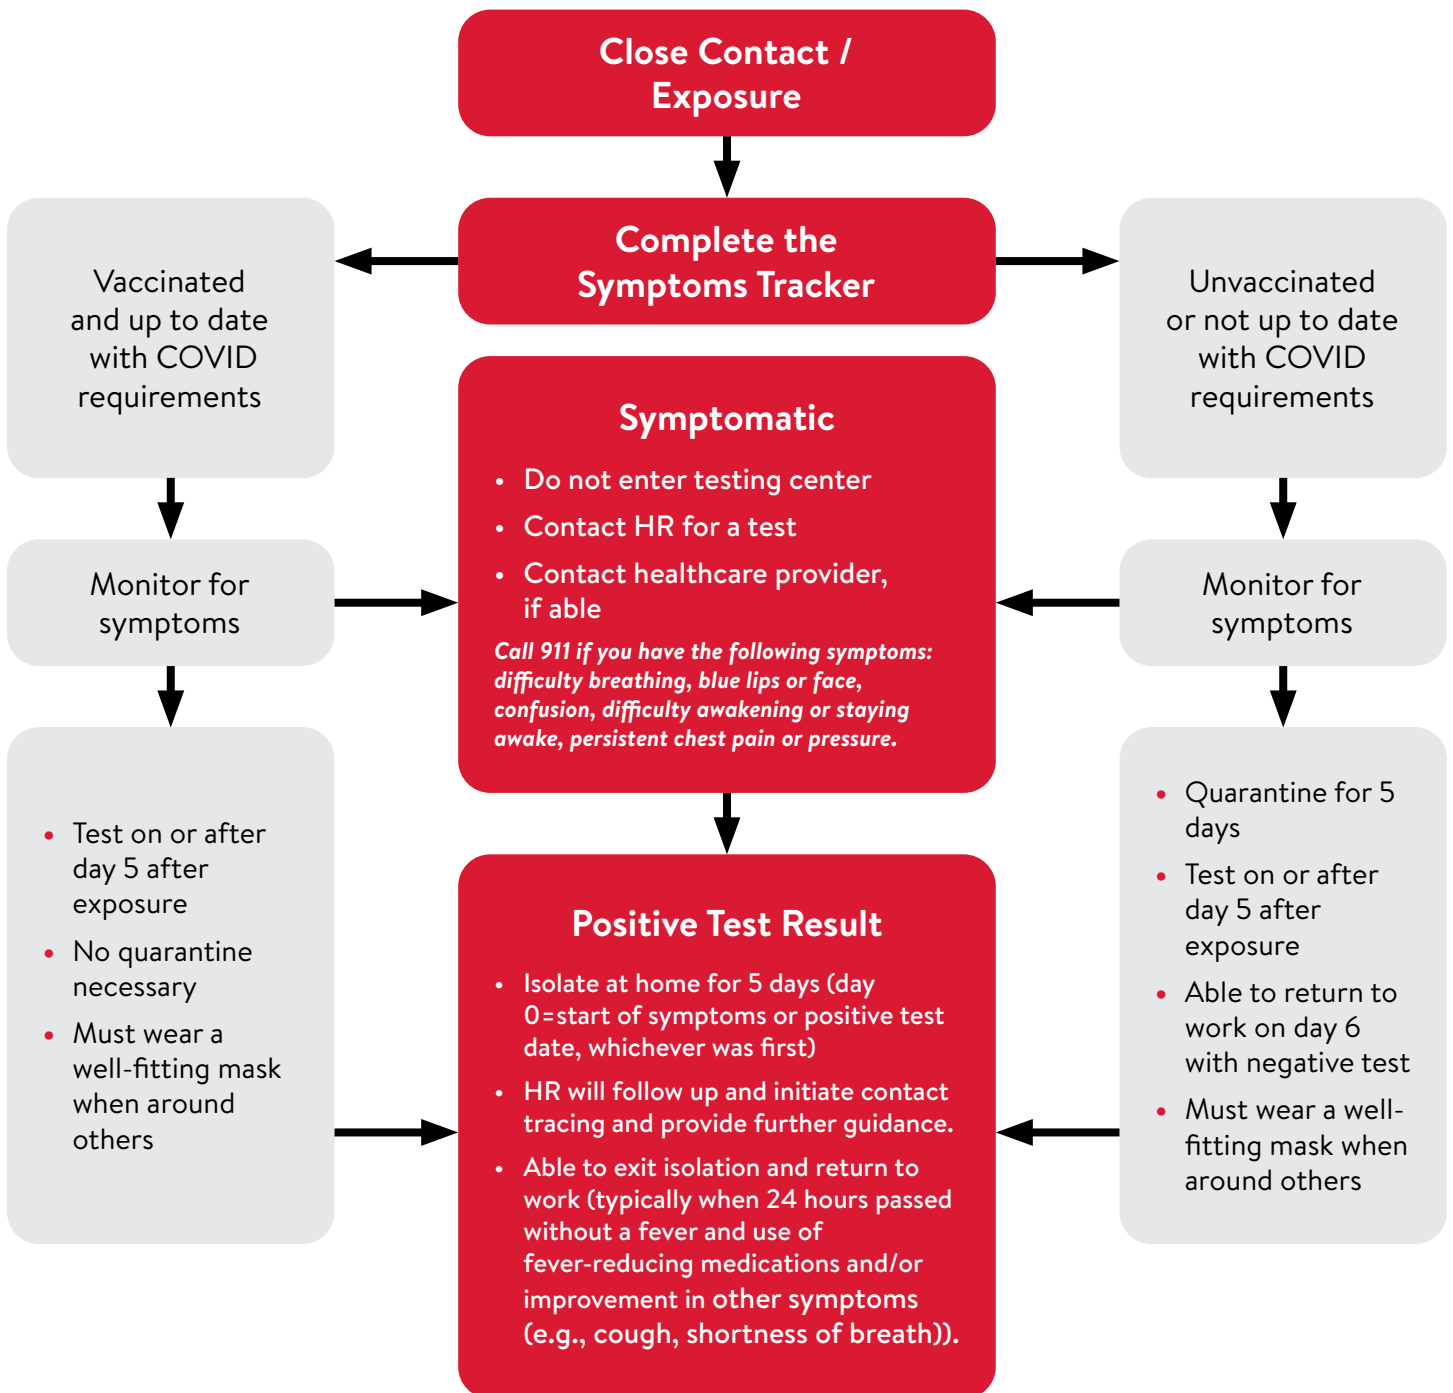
Close Contact / Exposure

Complete the Symptoms Tracker

Vaccinated and up to date with COVID requirements

Monitor for symptoms

- Test on or after day 5 after exposure
- No quarantine necessary
- Must wear a well-fitting mask when around others

Symptomatic

- Do not enter testing center
- Contact HR for a test
- Contact healthcare provider, if able

Call 911 if you have the following symptoms: difficulty breathing, blue lips or face, confusion, difficulty awakening or staying awake, persistent chest pain or pressure.

Positive Test Result

- Isolate at home for 5 days (day 0=start of symptoms or positive test date, whichever was first)
- HR will follow up and initiate contact tracing and provide further guidance.
- Able to exit isolation and return to work (typically when 24 hours passed without a fever and use of fever-reducing medications and/or improvement in other symptoms (e.g., cough, shortness of breath)).

Unvaccinated or not up to date with COVID requirements

Monitor for symptoms

- Quarantine for 5 days
- Test on or after day 5 after exposure
- Able to return to work on day 6 with negative test
- Must wear a well-fitting mask when around others